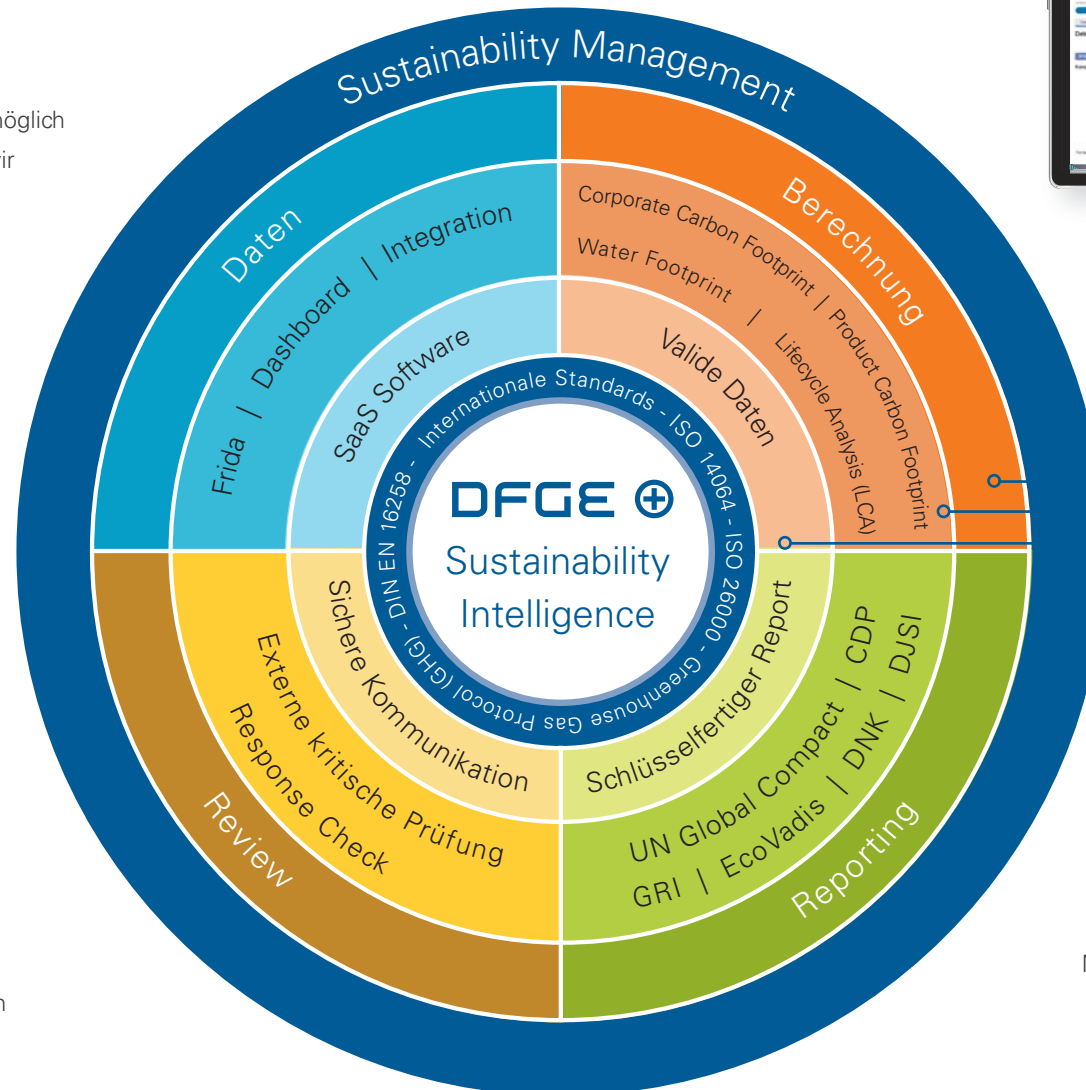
öglich
ir

Sustainability Management

Daten
Frida | Dashboard | Integration
SaaS Software

Berechnung
Corporate Carbon Footprint / Product Carbon Footprint
Water Footprint / Lifecycle Analysis (LCA)
Valide Daten

Internationale Standards - ISO 14064 - ISO 26000 - Greenhouse Gas Protocol (GHG) - DIN EN 16258 -

DFGE
Sustainability Intelligence

Review
Response Check
Externe kritische Prüfung
Sichere Kommunikation

Reporting
GRI | EcoVadis | DNK | DJSI
UN Global Compact | CDP
Schlüsselfertiger Report

n
N